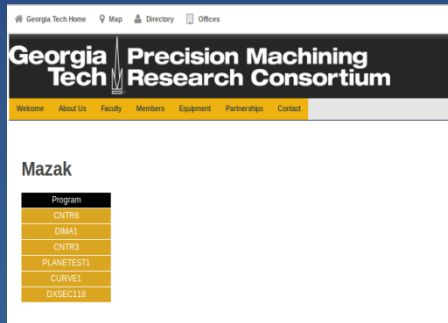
Georgia Tech Home Map Directory Offices

Georgia Tech Precision Machining Research Consortium

Welcome About Us Faculty Members Equipment Partnerships Contact

Mazak

| Program |
|---|
| CNTR5 |
| DIMA1 |
| CNTR3 |
| PLANETEST1 |
| CURVE1 |
| DXSEC118 |